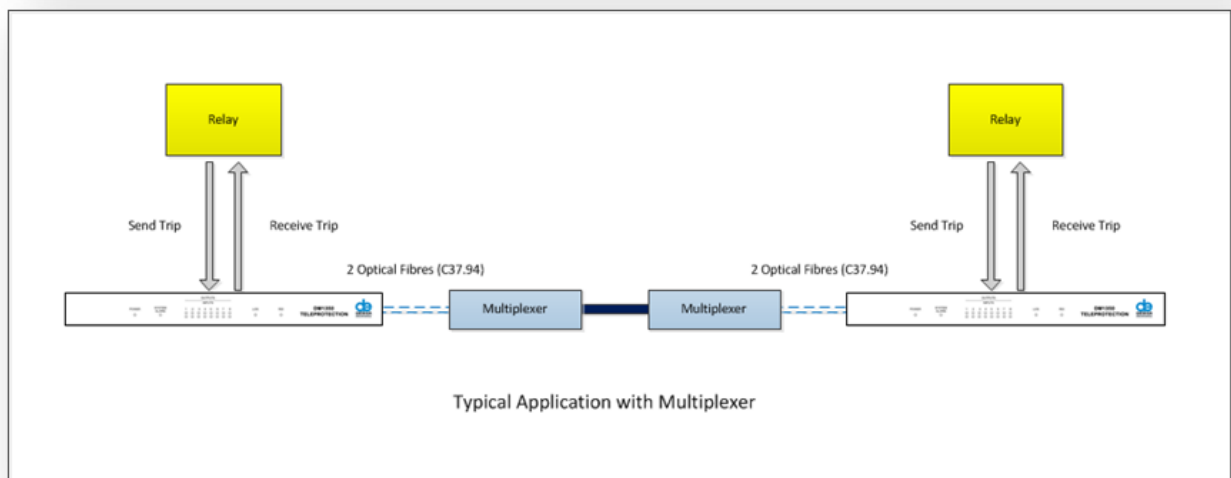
Relay

Send Trip

Receive Trip

Relay

Send Trip

Receive Trip

2 Optical Fibres (C37.94)

2 Optical Fibres (C37.94)

DM1000 TELEPROTECTION

Multiplexer

Multiplexer

DM1000 TELEPROTECTION

Typical Application with Multiplexer